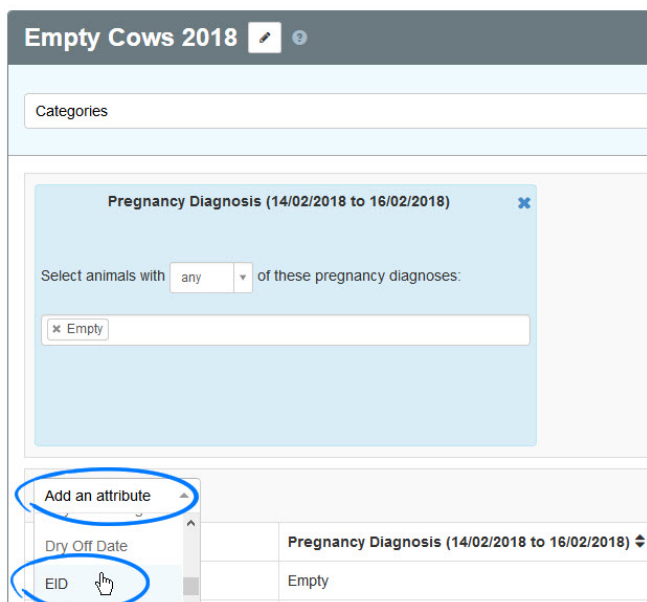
Empty Cows 2018

Categories

Pregnancy Diagnosis (14/02/2018 to 16/02/2018)

Select animals with any of these pregnancy diagnoses:

× Empty

Add an attribute

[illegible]

Dry Off Date

EID

| Pregnancy Diagnosis (14/02/2018 to 16/02/2018) |
|---|
| Empty |